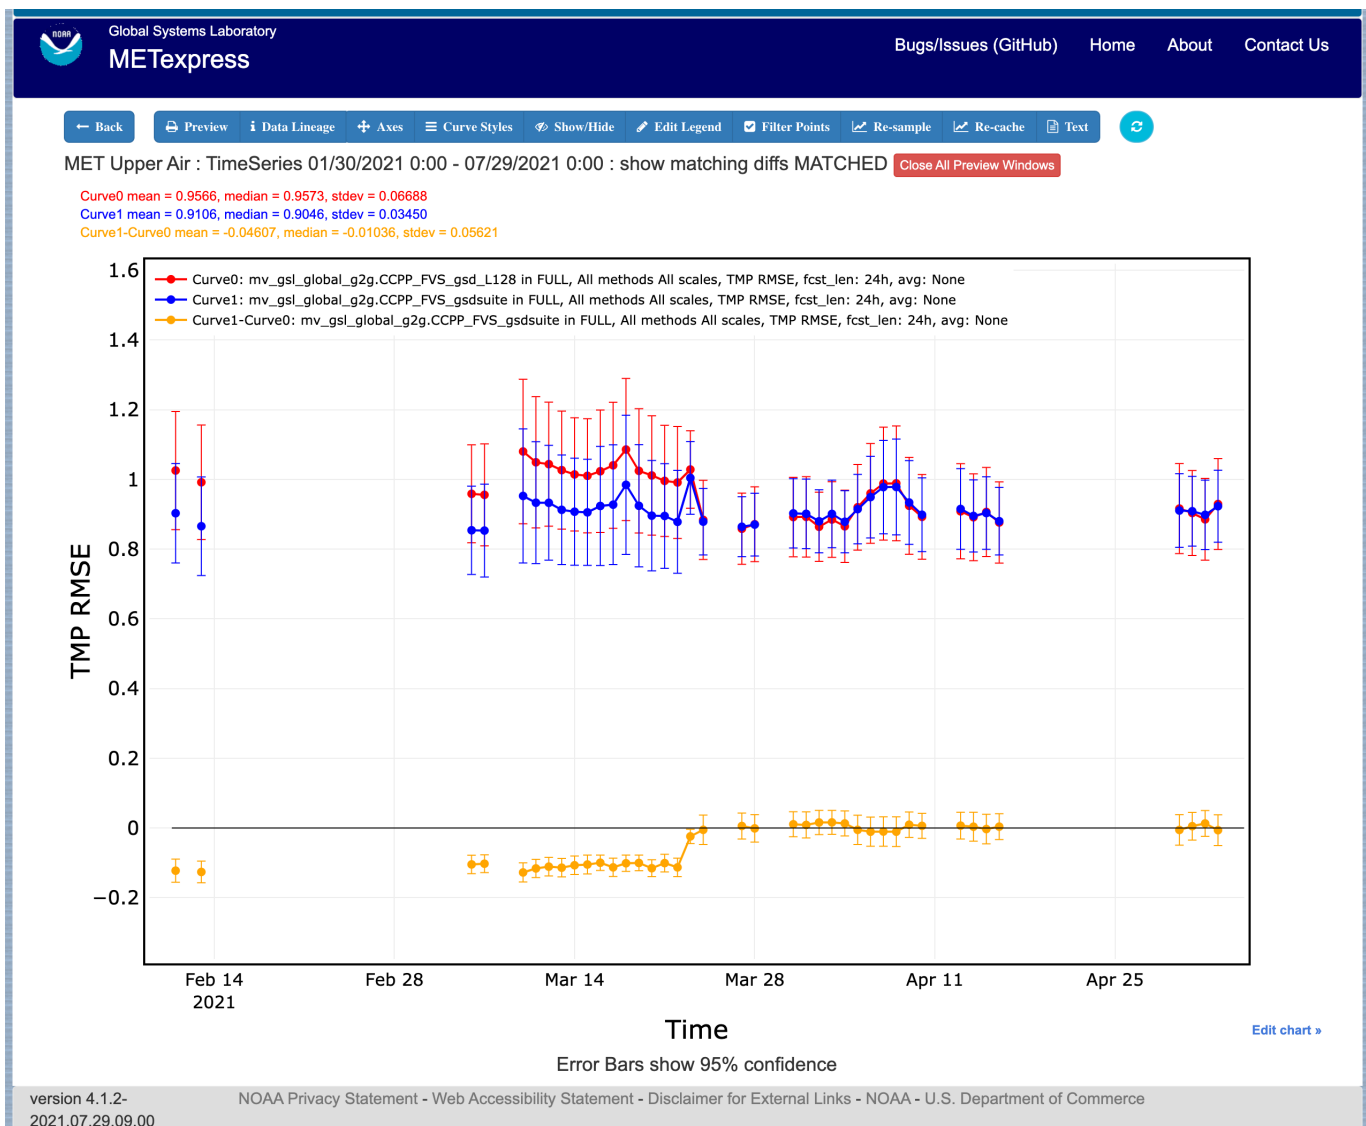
NOAA
Global Systems Laboratory
METexpress

Bugs/Issues (GitHub) Home About Contact Us

← Back Preview Data Lineage Axes Curve Styles Show/Hide Edit Legend Filter Points Re-sample Re-cache Text

MET Upper Air : TimeSeries 01/30/2021 0:00 - 07/29/2021 0:00 : show matching diffs MATCHED Close All Preview Windows

Curve0 mean = 0.9566, median = 0.9573, stdev = 0.06688
Curve1 mean = 0.9106, median = 0.9046, stdev = 0.03450
Curve1-Curve0 mean = -0.04607, median = -0.01036, stdev = 0.05621

Curve0: mv_gsl_global_g2g.CCPP_FVS_gsd_L128 in FULL, All methods All scales, TMP RMSE, fcst_len: 24h, avg: None
Curve1: mv_gsl_global_g2g.CCPP_FVS_gsdsuite in FULL, All methods All scales, TMP RMSE, fcst_len: 24h, avg: None
Curve1-Curve0: mv_gsl_global_g2g.CCPP_FVS_gsdsuite in FULL, All methods All scales, TMP RMSE, fcst_len: 24h, avg: None

TMP RMSE

1.6
1.4
1.2
1
0.8
0.6
0.4
0.2
0
−0.2

Feb 14
2021
Feb 28
Mar 14
Mar 28
Apr 11
Apr 25

Time

Edit chart »

Error Bars show 95% confidence

version 4.1.2-2021.07.29.09.00

NOAA Privacy Statement - Web Accessibility Statement - Disclaimer for External Links - NOAA - U.S. Department of Commerce